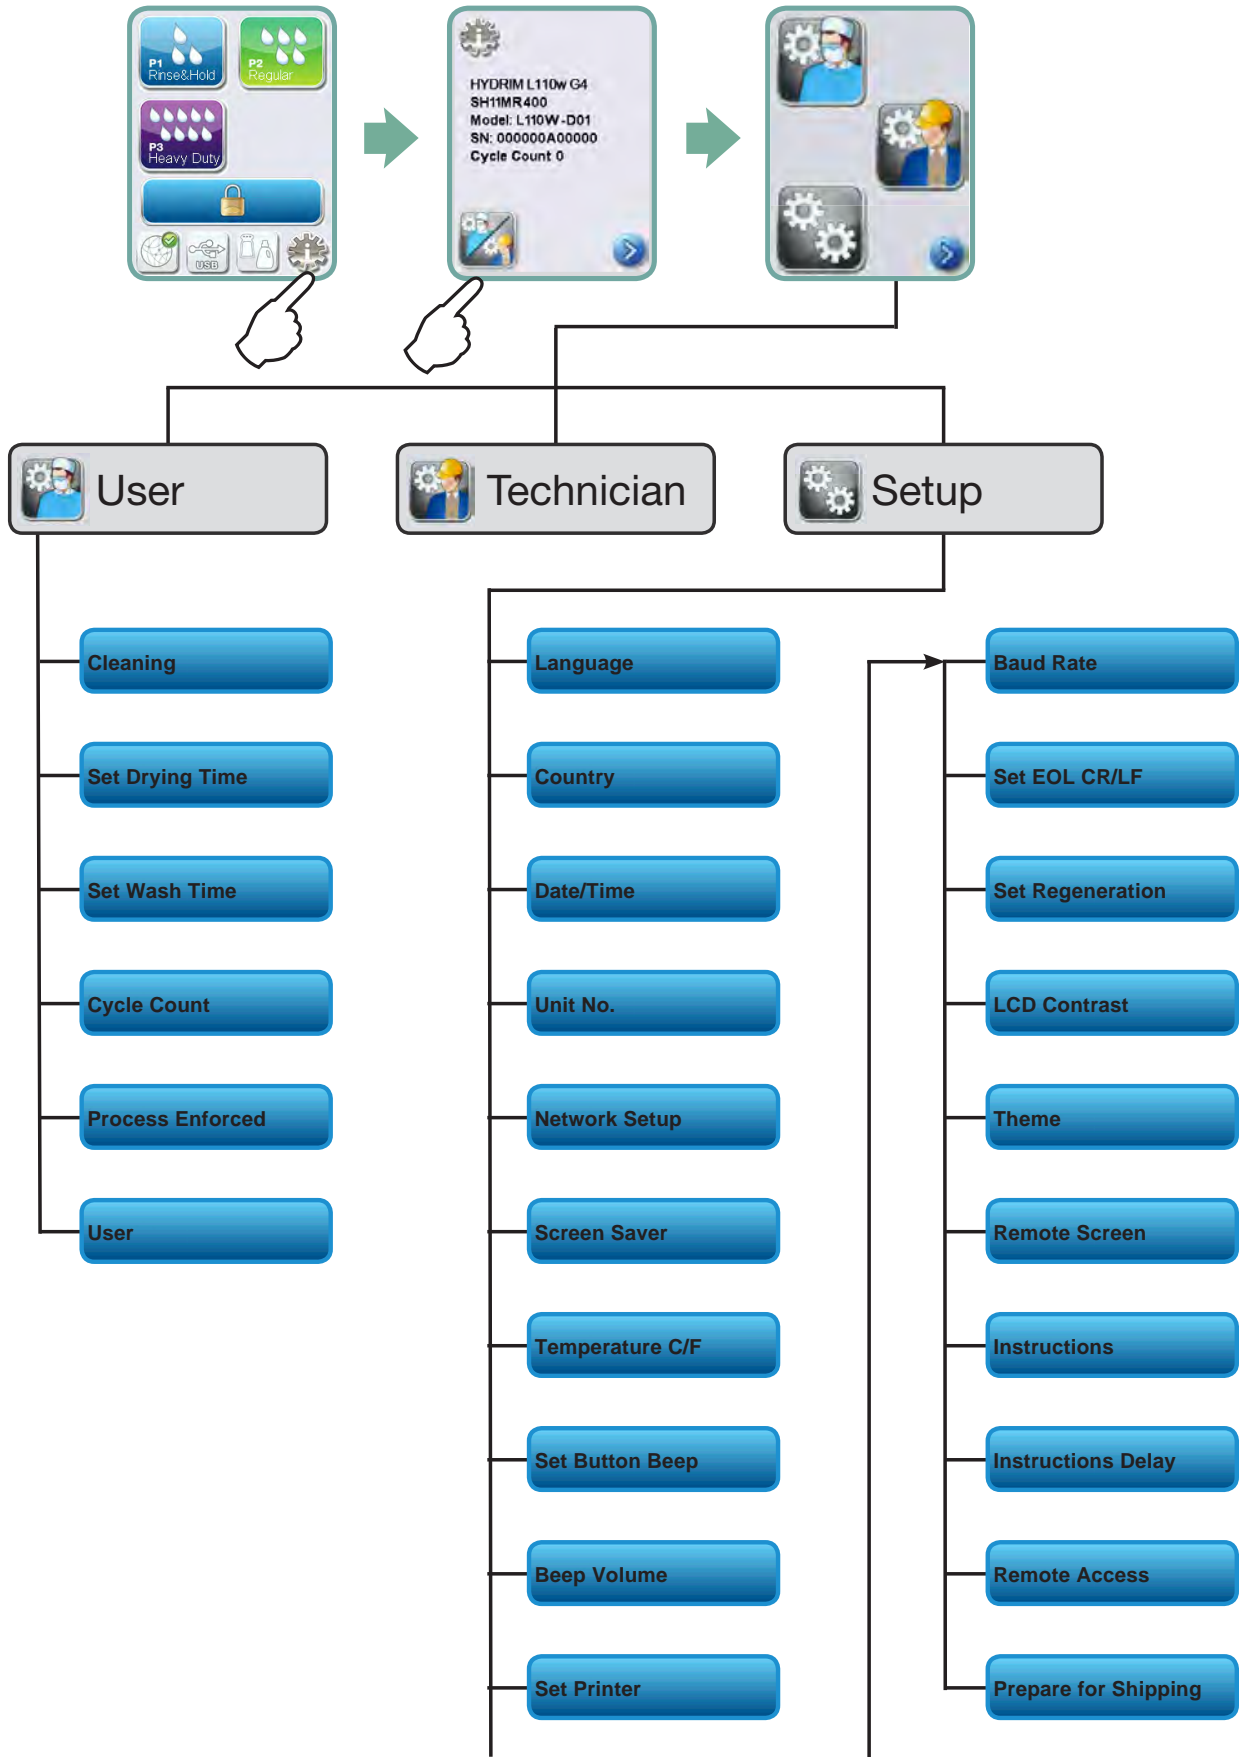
P1
Rinse&Hold

P2
Regular

P3
Heavy Duty

USB

HYDRIM L110w G4
SH11MR400
Model: L110W-D01
SN: 000000A00000
Cycle Count 0

User

Technician

Setup

Cleaning

Set Drying Time

Set Wash Time

Cycle Count

Process Enforced

User

Language

Country

Date/Time

Unit No.

Network Setup

Screen Saver

Temperature C/F

Set Button Beep

Beep Volume

Set Printer

Baud Rate

Set EOL CR/LF

Set Regeneration

LCD Contrast

Theme

Remote Screen

Instructions

Instructions Delay

Remote Access

Prepare for Shipping